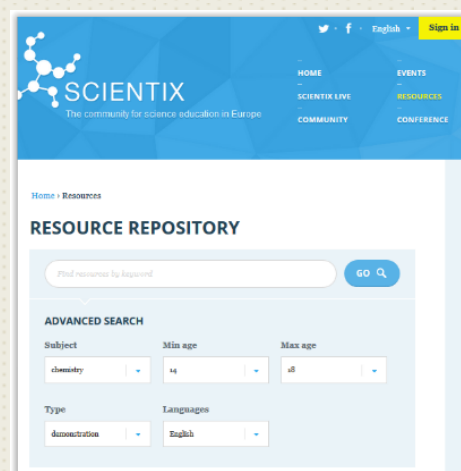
English
Sign in

SCIENTIX
The community for science education in Europe

HOME
EVENTS
SCIENTIX LIVE
RESOURCES
COMMUNITY
CONFERENCE

Home › Resources

RESOURCE REPOSITORY

Find resources by keyword
GO

ADVANCED SEARCH

Subject
chemistry

Min age
14

Max age
18

Type
demonstration

Languages
English